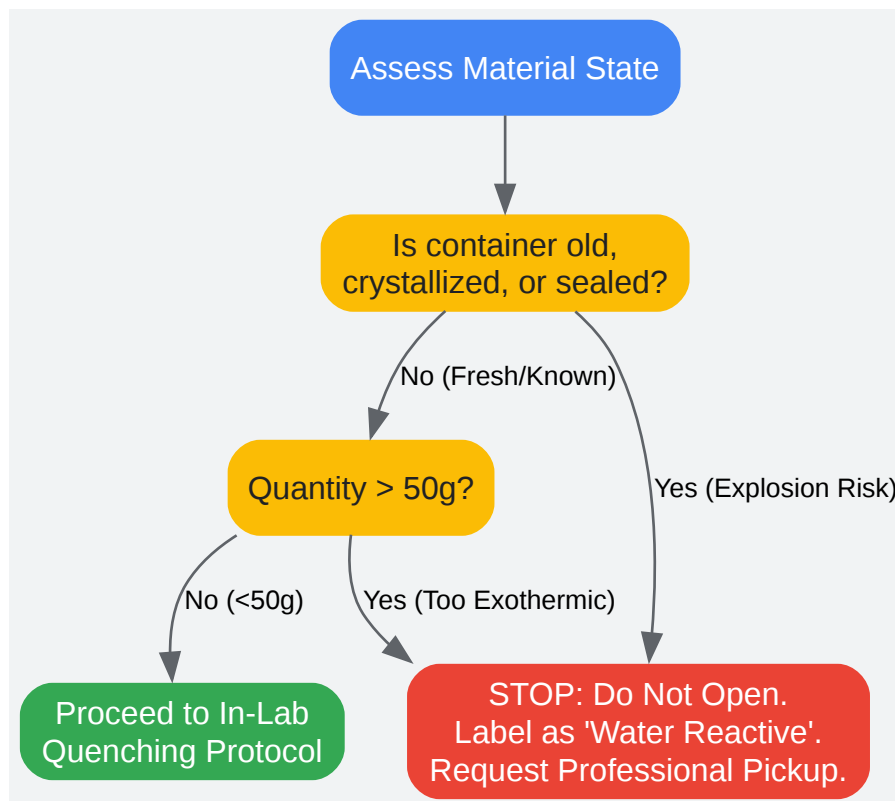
Assess Material State

Is container old, crystallized, or sealed?

No (Fresh/Known)

Yes (Explosion Risk)

Quantity > 50g?

No (<50g)

Yes (Too Exothermic)

Proceed to In-Lab Quenching Protocol

STOP: Do Not Open. Label as 'Water Reactive'. Request Professional Pickup.